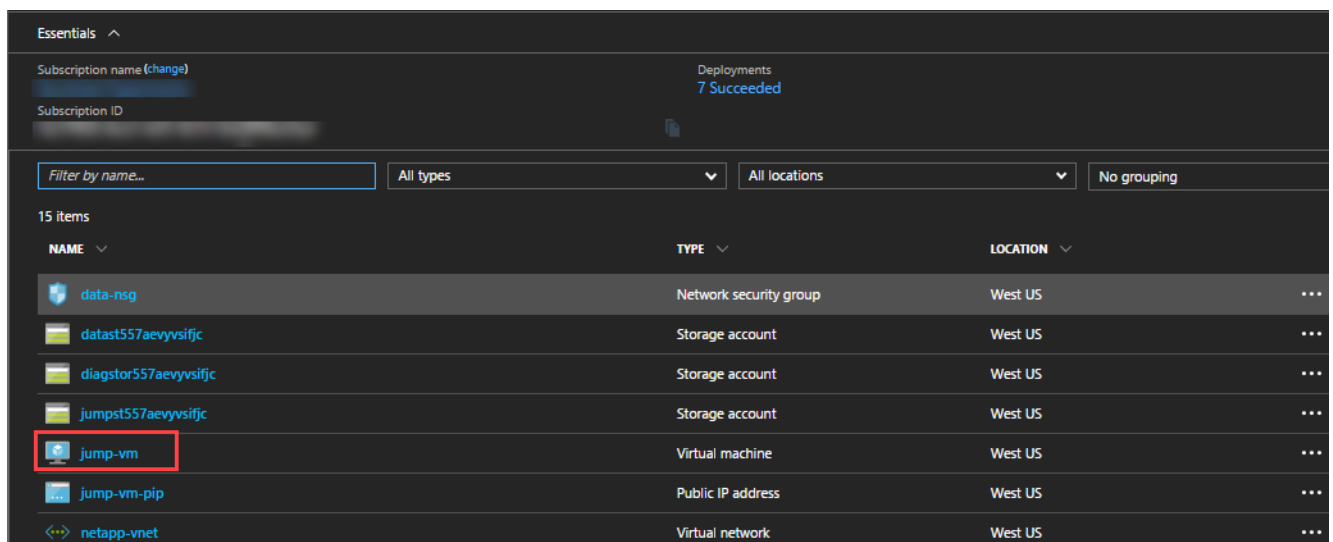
Essentials

Subscription name (change)

Subscription ID

Deployments
7 Succeeded

Filter by name...

All types

All locations

No grouping

15 items

| NAME | TYPE | LOCATION | |
|---|---|---|---|
| data-nsg | Network security group | West US | ··· |
| datast557aevyvsifjc | Storage account | West US | ··· |
| diagstor557aevyvsifjc | Storage account | West US | ··· |
| jumpst557aevyvsifjc | Storage account | West US | ··· |
| jump-vm | Virtual machine | West US | ··· |
| jump-vm-pip | Public IP address | West US | ··· |
| netapp-vnet | Virtual network | West US | ··· |